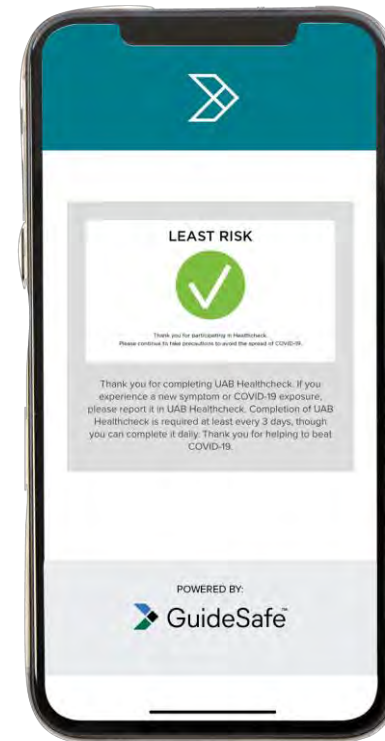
LEAST RISK

Thank you for participating in Healthcheck.
Please continue to take precautions to avoid the spread of COVID-19.

Thank you for completing UAB Healthcheck. If you experience a new symptom or COVID-19 exposure, please report it in UAB Healthcheck. Completion of UAB Healthcheck is required at least every 3 days, though you can complete it daily. Thank you for helping to beat COVID-19.

POWERED BY:

GuideSafe™